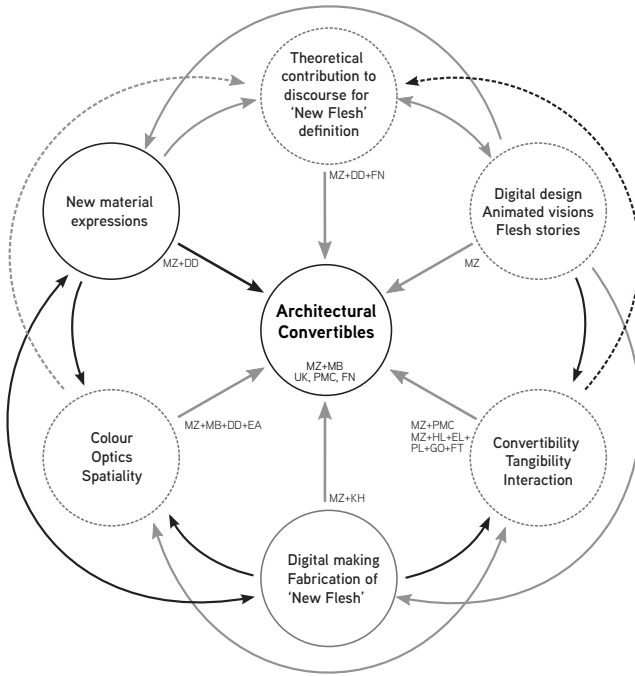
Theoretical contribution to discourse for 'New Flesh' definition

New material expressions

Digital design Animated visions Flesh stories

MZ+DD+FN

MZ+DD

MZ

Architectural Convertibles

MZ+MB
UK, PMC, FN

Colour Optics Spatiality

MZ+MB+DD+EA

MZ+PMC
MZ+HL+EL+
PL+GO+FT

Convertibility Tangibility Interaction

MZ+KH

Digital making Fabrication of 'New Flesh'